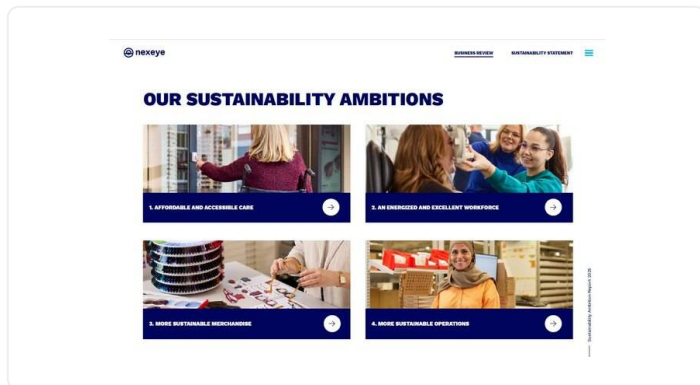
nexeye

BUSINESS REVIEW
SUSTAINABILITY STATEMENT

OUR SUSTAINABILITY AMBITIONS

1. AFFORDABLE AND ACCESSIBLE CARE

2. AN ENERGIZED AND EXCELLENT WORKFORCE

3. MORE SUSTAINABLE MERCHANDISE

4. MORE SUSTAINABLE OPERATIONS

Sustainability Ambition Report 2020